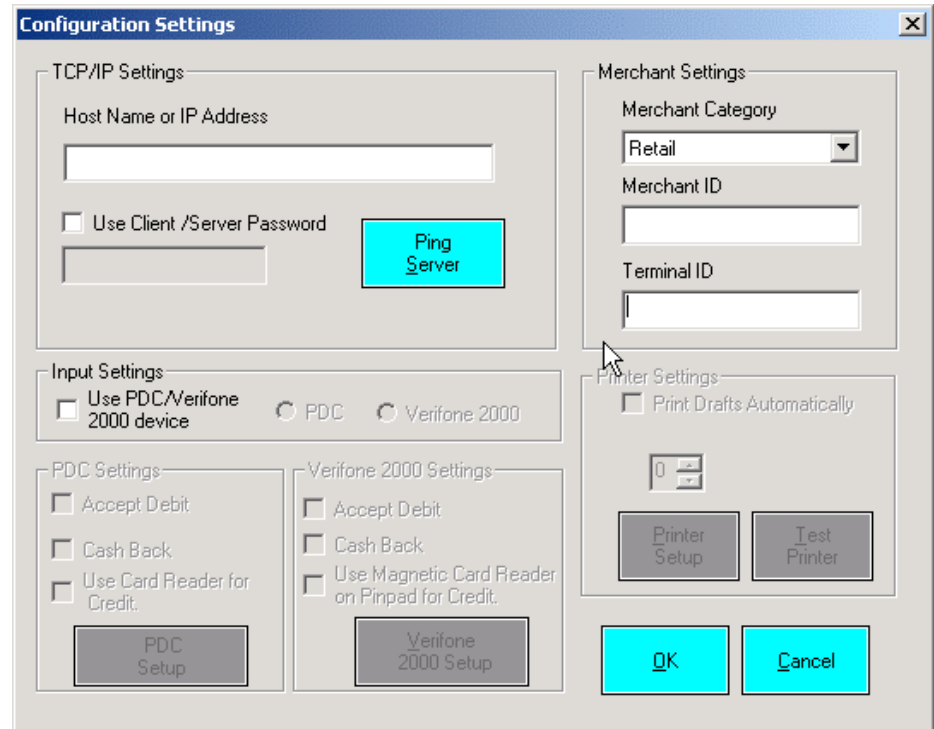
Configuration Settings

TCP/IP Settings

Host Name or IP Address

Use Client /Server Password

Ping Server

Merchant Settings

Merchant Category

Retail

Merchant ID

Terminal ID

Input Settings

Use PDC/Verifone 2000 device

PDC

Verifone 2000

Printer Settings

Print Drafts Automatically

0

Printer Setup

Test Printer

PDC Settings

Accept Debit

Cash Back

Use Card Reader for Credit.

PDC Setup

Verifone 2000 Settings

Accept Debit

Cash Back

Use Magnetic Card Reader on Pinpad for Credit.

Verifone 2000 Setup

OK

Cancel